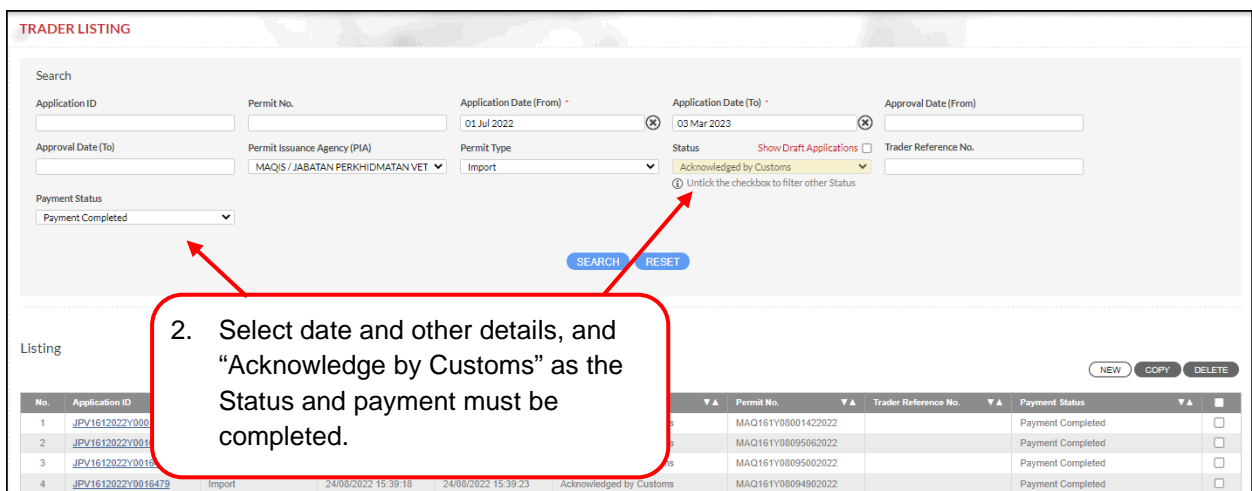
TRADER LISTING

Search

Application ID

Permit No.

Application Date (From) *
01 Jul 2022

Application Date (To) *
03 Mar 2023

Approval Date (From)

Approval Date (To)

Permit Issuance Agency (PIA)
MAQIS / JABATAN PERKHIDMATAN VET

Permit Type
Import

Status
Show Draft Applications
Acknowledged by Customs
Untick the checkbox to filter other Status

Trader Reference No.

Payment Status
Payment Completed

SEARCH RESET

2. Select date and other details, and "Acknowledge by Customs" as the Status and payment must be completed.

Listing

NEW COPY DELETE

| No. | Application ID | | | | | Permit No. | Trader Reference No. | Payment Status | |
|---|---|---|---|---|---|---|---|---|---|
| 1 | JPV1612022Y000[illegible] | | | | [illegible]s | MAQ161Y08001422022 | | Payment Completed | |
| 2 | JPV1612022Y001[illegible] | | | | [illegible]s | MAQ161Y08095062022 | | Payment Completed | |
| 3 | JPV1612022Y001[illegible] | | | | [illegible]s | MAQ161Y08095002022 | | Payment Completed | |
| 4 | JPV1612022Y0016479 | Import | 24/08/2022 15:39:18 | 24/08/2022 15:39:23 | Acknowledged by Customs | MAQ161Y08094902022 | | Payment Completed | |